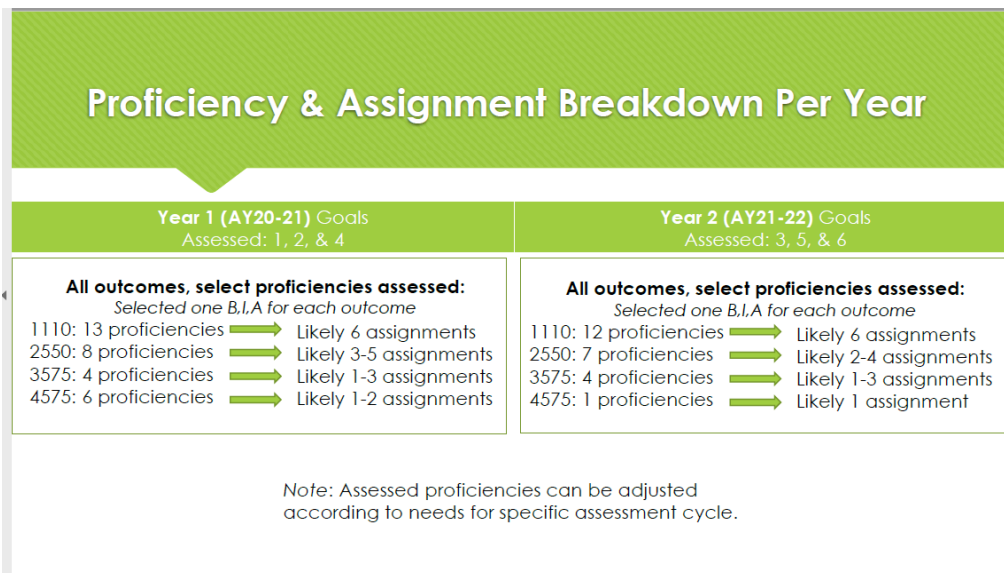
Proficiency & Assignment Breakdown Per Year

Year 1 (AY20-21) Goals
Assessed: 1, 2, & 4

All outcomes, select proficiencies assessed:
Selected one B,I,A for each outcome
1110: 13 proficiencies → Likely 6 assignments
2550: 8 proficiencies → Likely 3-5 assignments
3575: 4 proficiencies → Likely 1-3 assignments
4575: 6 proficiencies → Likely 1-2 assignments

Year 2 (AY21-22) Goals
Assessed: 3, 5, & 6

All outcomes, select proficiencies assessed:
Selected one B,I,A for each outcome
1110: 12 proficiencies → Likely 6 assignments
2550: 7 proficiencies → Likely 2-4 assignments
3575: 4 proficiencies → Likely 1-3 assignments
4575: 1 proficiencies → Likely 1 assignment

Note: Assessed proficiencies can be adjusted according to needs for specific assessment cycle.